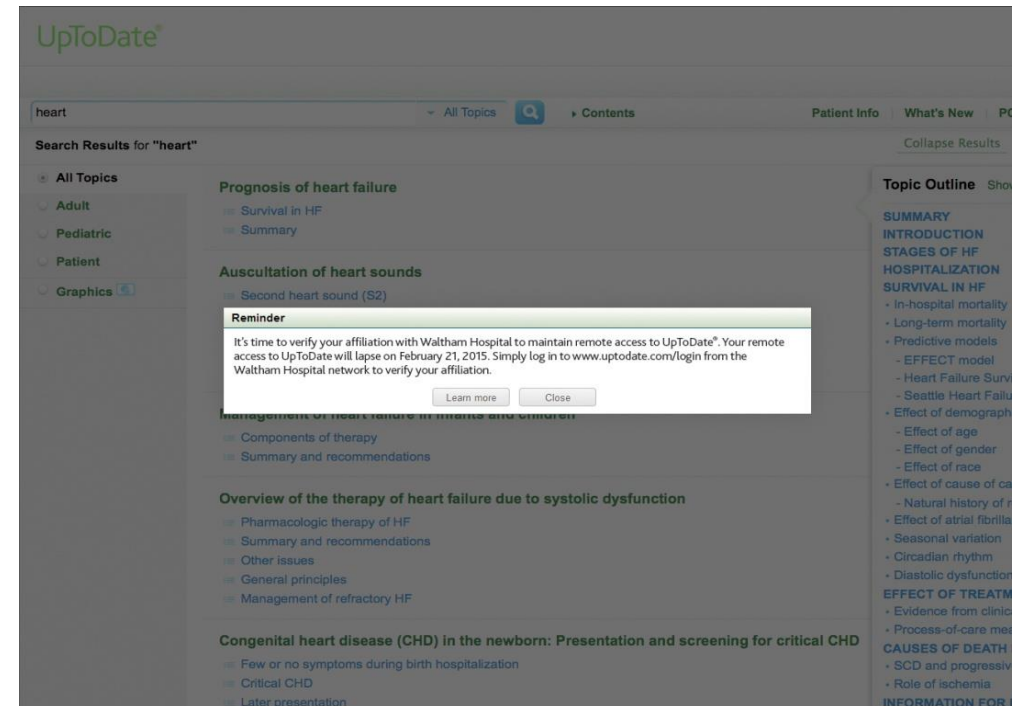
UpToDate®

heart

All Topics

Contents

Patient Info | What's New | PC

Search Results for "heart"

Collapse Results

All Topics
Adult
Pediatric
Patient
Graphics 6

Prognosis of heart failure
Survival in HF
Summary

Auscultation of heart sounds
Second heart sound (S2)

Reminder

It's time to verify your affiliation with Waltham Hospital to maintain remote access to UpToDate®. Your remote access to UpToDate will lapse on February 21, 2015. Simply log in to www.uptodate.com/login from the Waltham Hospital network to verify your affiliation.

Learn more
Close

Management of heart failure in infants and children
Components of therapy
Summary and recommendations

Overview of the therapy of heart failure due to systolic dysfunction
Pharmacologic therapy of HF
Summary and recommendations
Other issues
General principles
Management of refractory HF

Congenital heart disease (CHD) in the newborn: Presentation and screening for critical CHD
Few or no symptoms during birth hospitalization
Critical CHD
Later presentation

Topic Outline Sho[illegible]

SUMMARY
INTRODUCTION
STAGES OF HF
HOSPITALIZATION
SURVIVAL IN HF
• In-hospital mortality
• Long-term mortality
• Predictive models
- EFFECT model
- Heart Failure Survi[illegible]
- Seattle Heart Failu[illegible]
• Effect of demograph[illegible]
- Effect of age
- Effect of gender
- Effect of race
• Effect of cause of ca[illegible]
- Natural history of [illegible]
• Effect of atrial fibrilla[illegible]
• Seasonal variation
• Circadian rhythm
• Diastolic dysfunction
EFFECT OF TREATM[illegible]
• Evidence from clinic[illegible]
• Process-of-care me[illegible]
CAUSES OF DEATH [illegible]
• SCD and progressiv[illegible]
• Role of ischemia
INFORMATION FOR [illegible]